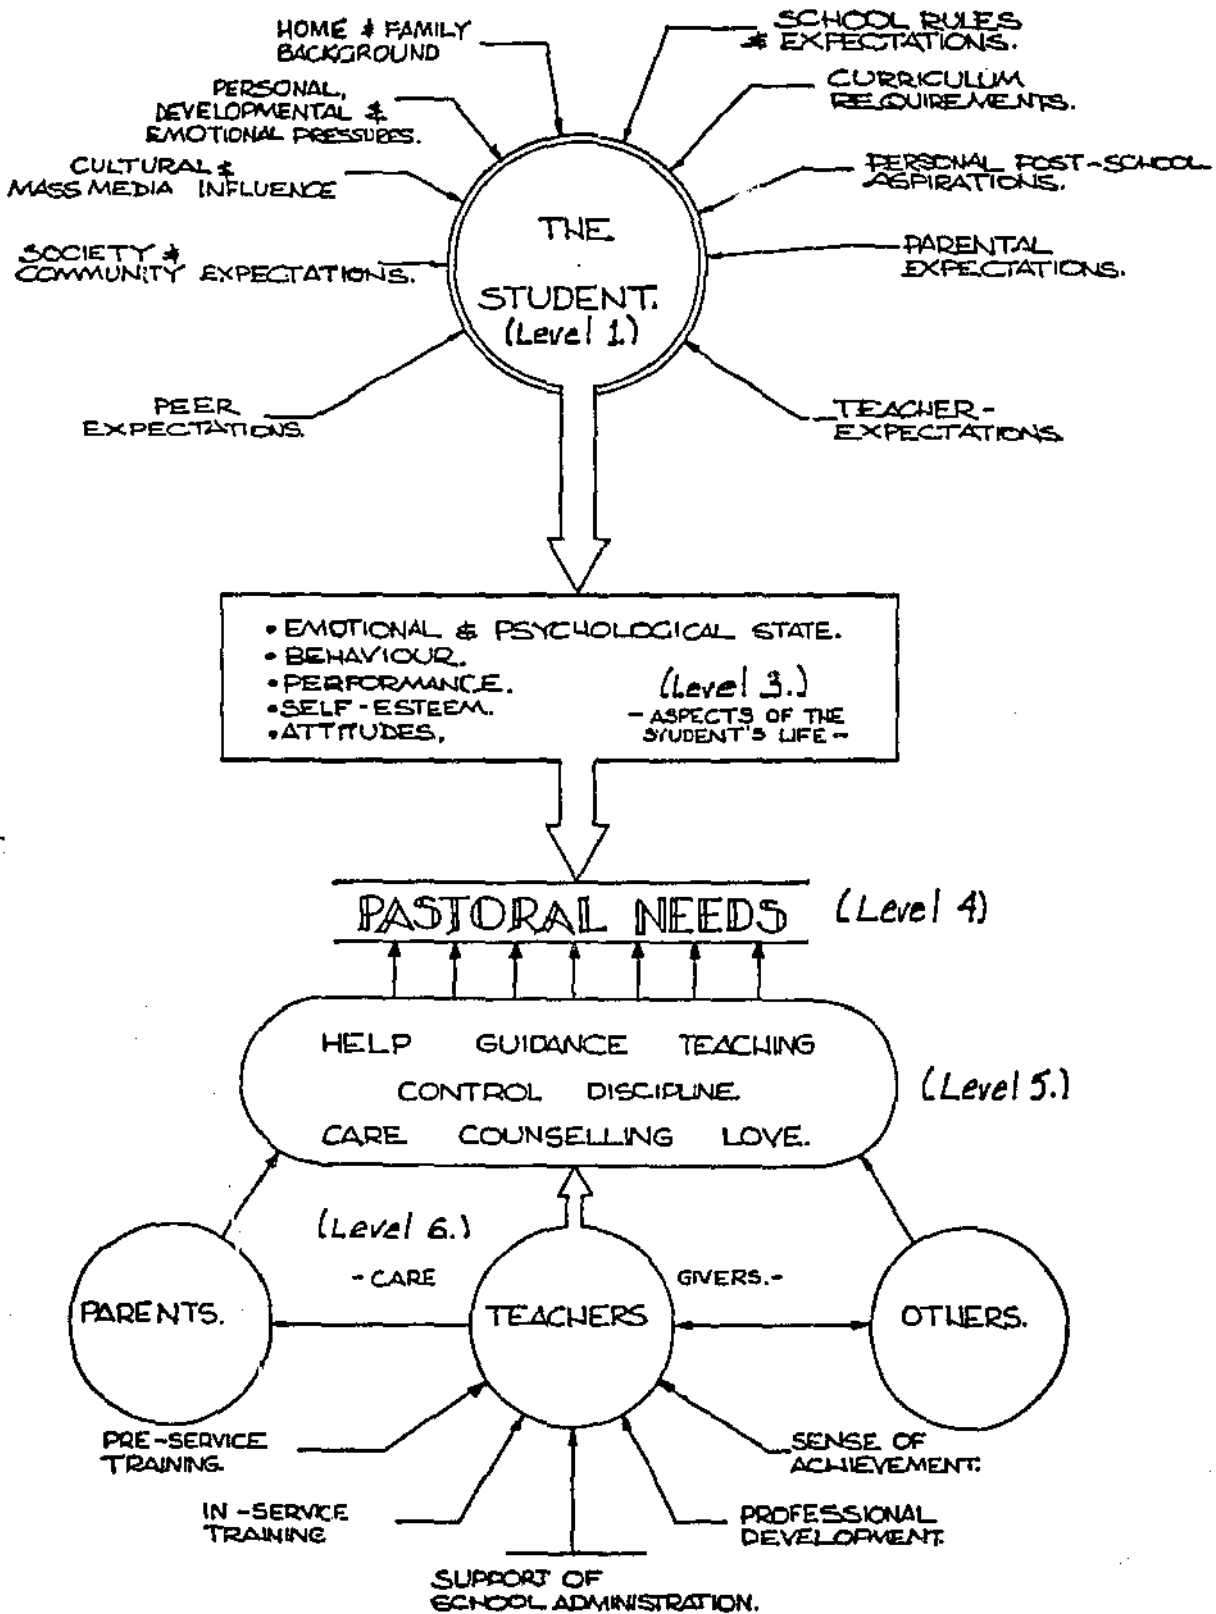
HOME & FAMILY BACKGROUND

SCHOOL RULES & EXPECTATIONS.

PERSONAL, DEVELOPMENTAL & EMOTIONAL PRESSURES.

CURRICULUM REQUIREMENTS.

CULTURAL & MASS MEDIA INFLUENCE

PERSONAL POST-SCHOOL ASPIRATIONS.

SOCIETY & COMMUNITY EXPECTATIONS.

THE STUDENT. (Level 1.)

PARENTAL EXPECTATIONS.

PEER EXPECTATIONS.

TEACHER-EXPECTATIONS.

• EMOTIONAL & PSYCHOLOGICAL STATE.
• BEHAVIOUR.
• PERFORMANCE.
• SELF-ESTEEM.
• ATTITUDES,

(Level 3.)
– ASPECTS OF THE STUDENT'S LIFE –

PASTORAL NEEDS (Level 4)

HELP GUIDANCE TEACHING
CONTROL DISCIPLINE.
CARE COUNSELLING LOVE.

(Level 5.)

(Level 6.)

– CARE GIVERS.–

PARENTS.

TEACHERS

OTHERS.

PRE-SERVICE TRAINING.

SENSE OF ACHIEVEMENT:

IN-SERVICE TRAINING

PROFESSIONAL DEVELOPMENT.

SUPPORT OF SCHOOL ADMINISTRATION.